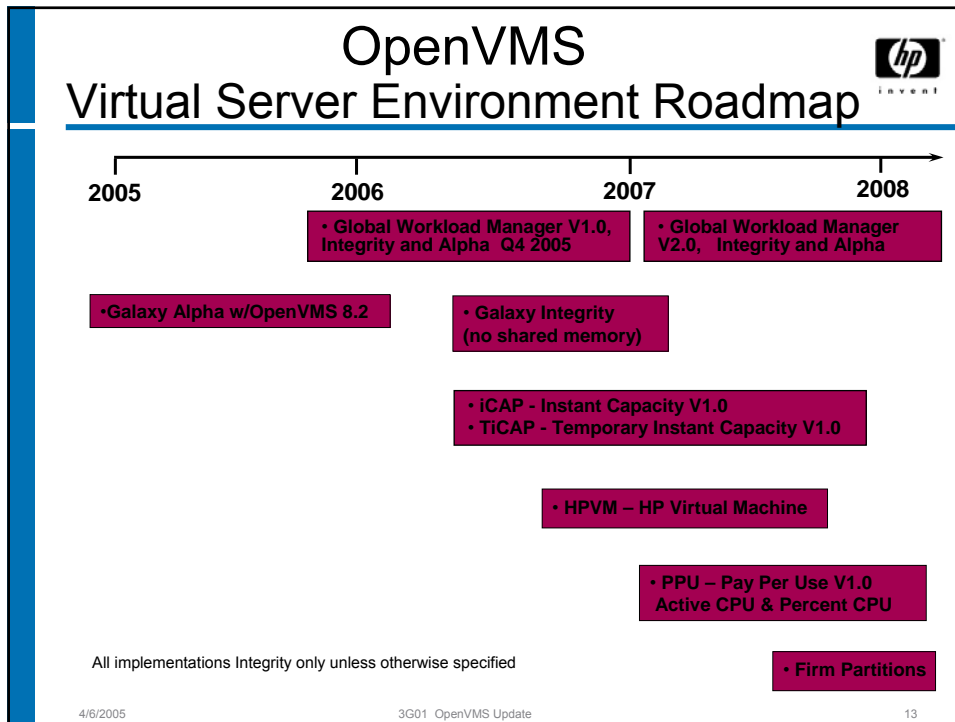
OpenVMS
Virtual Server Environment Roadmap

hp
invent

2005
2006
2007
2008

• Global Workload Manager V1.0, Integrity and Alpha Q4 2005

• Global Workload Manager V2.0, Integrity and Alpha

•Galaxy Alpha w/OpenVMS 8.2

• Galaxy Integrity (no shared memory)

• iCAP - Instant Capacity V1.0
• TiCAP - Temporary Instant Capacity V1.0

• HPVM – HP Virtual Machine

• PPU – Pay Per Use V1.0 Active CPU & Percent CPU

All implementations Integrity only unless otherwise specified

• Firm Partitions

4/6/2005
3G01 OpenVMS Update
13